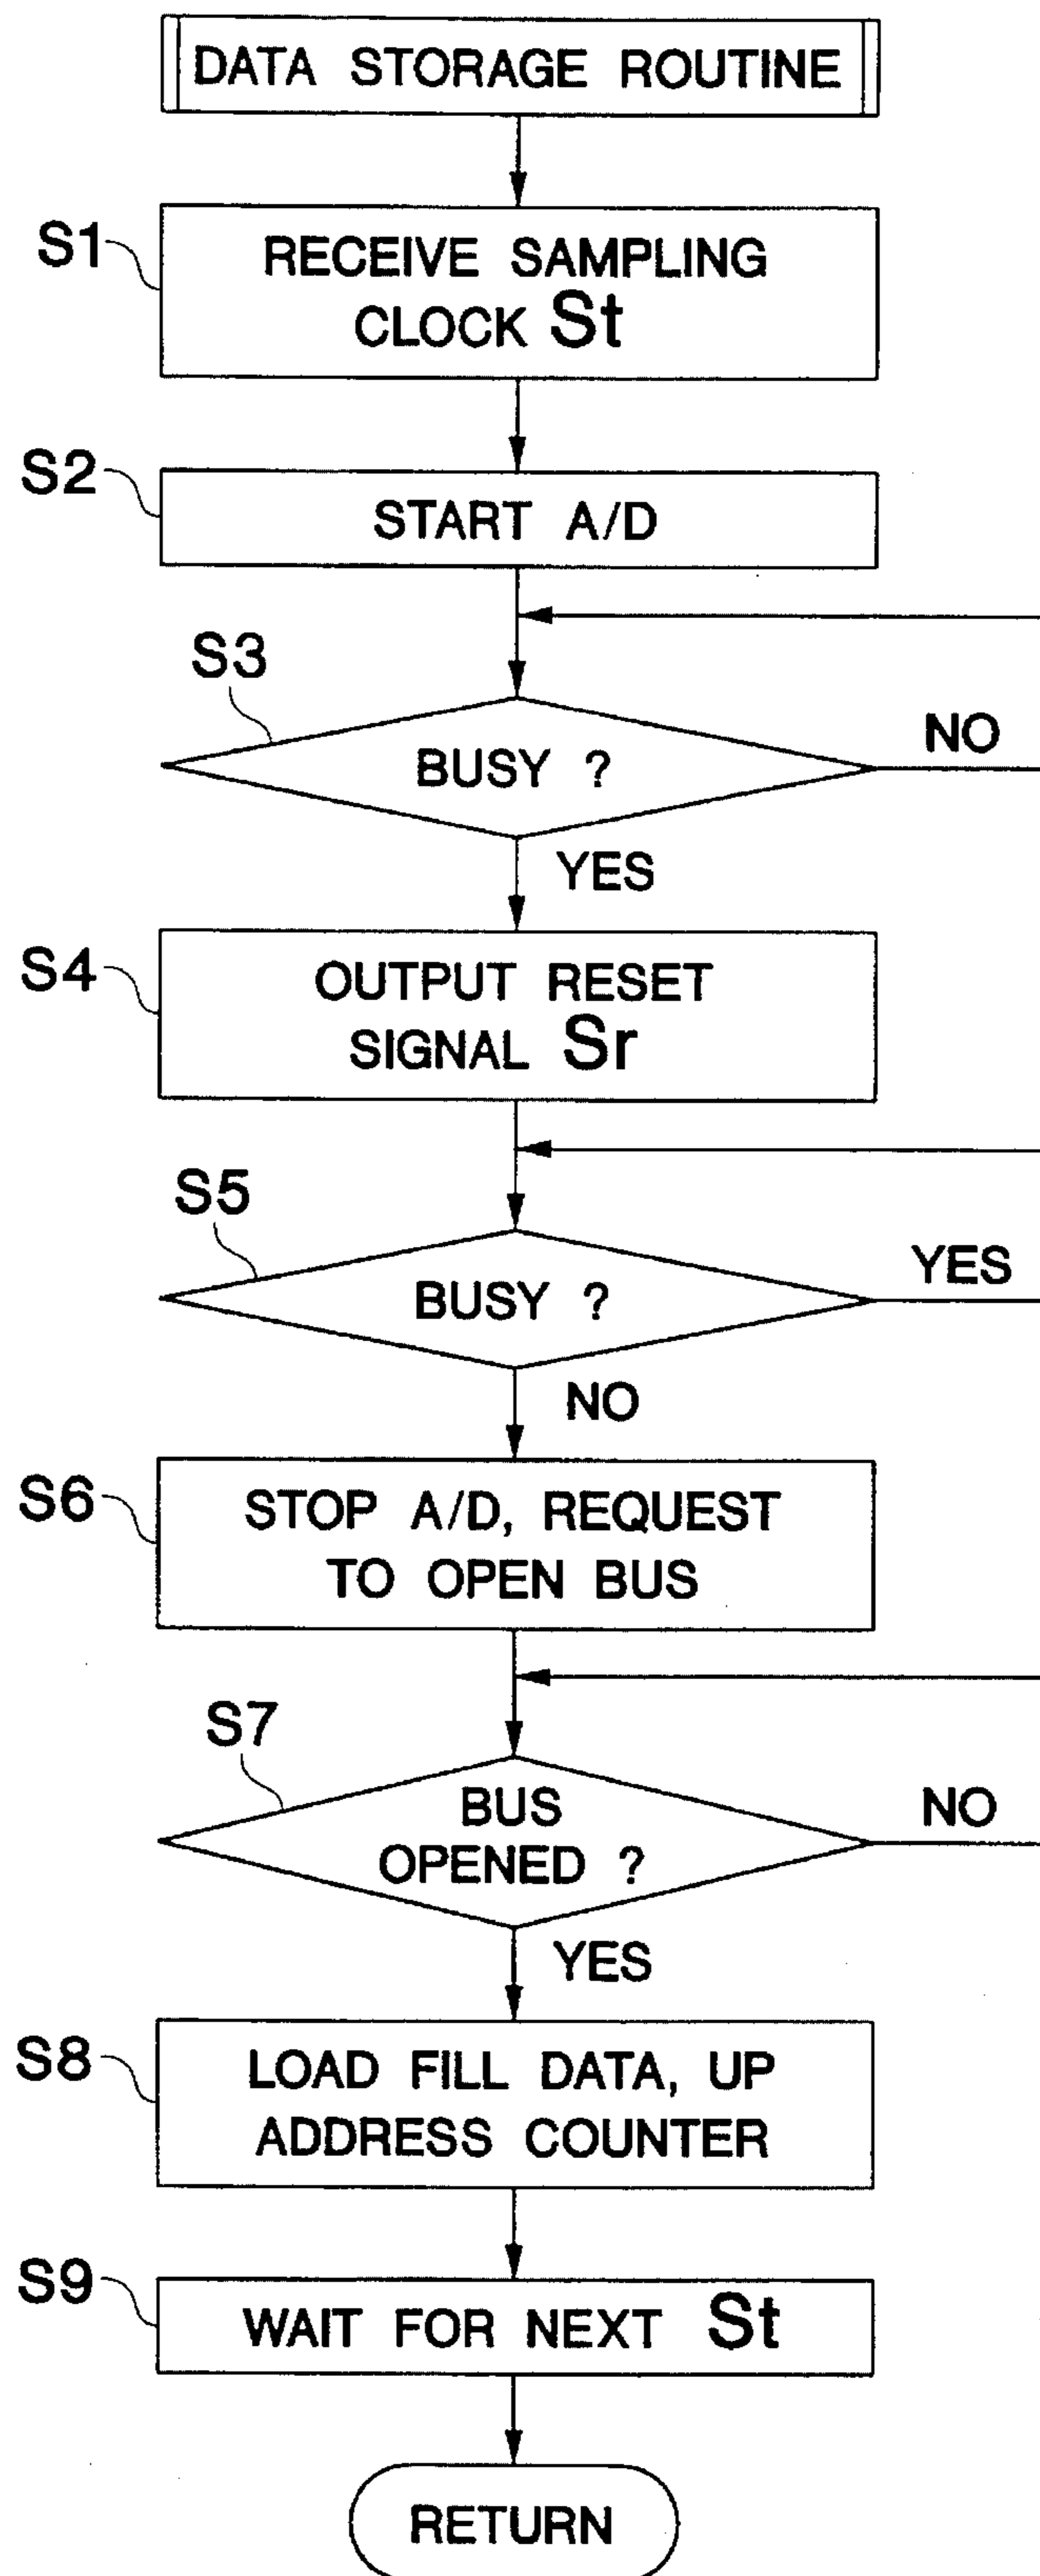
DATA STORAGE ROUTINE

S1
RECEIVE SAMPLING CLOCK St

S2
START A/D

S3
BUSY ?
NO
YES

S4
OUTPUT RESET SIGNAL Sr

S5
BUSY ?
YES
NO

S6
STOP A/D, REQUEST TO OPEN BUS

S7
BUS OPENED ?
NO
YES

S8
LOAD FILL DATA, UP ADDRESS COUNTER

S9
WAIT FOR NEXT St

RETURN